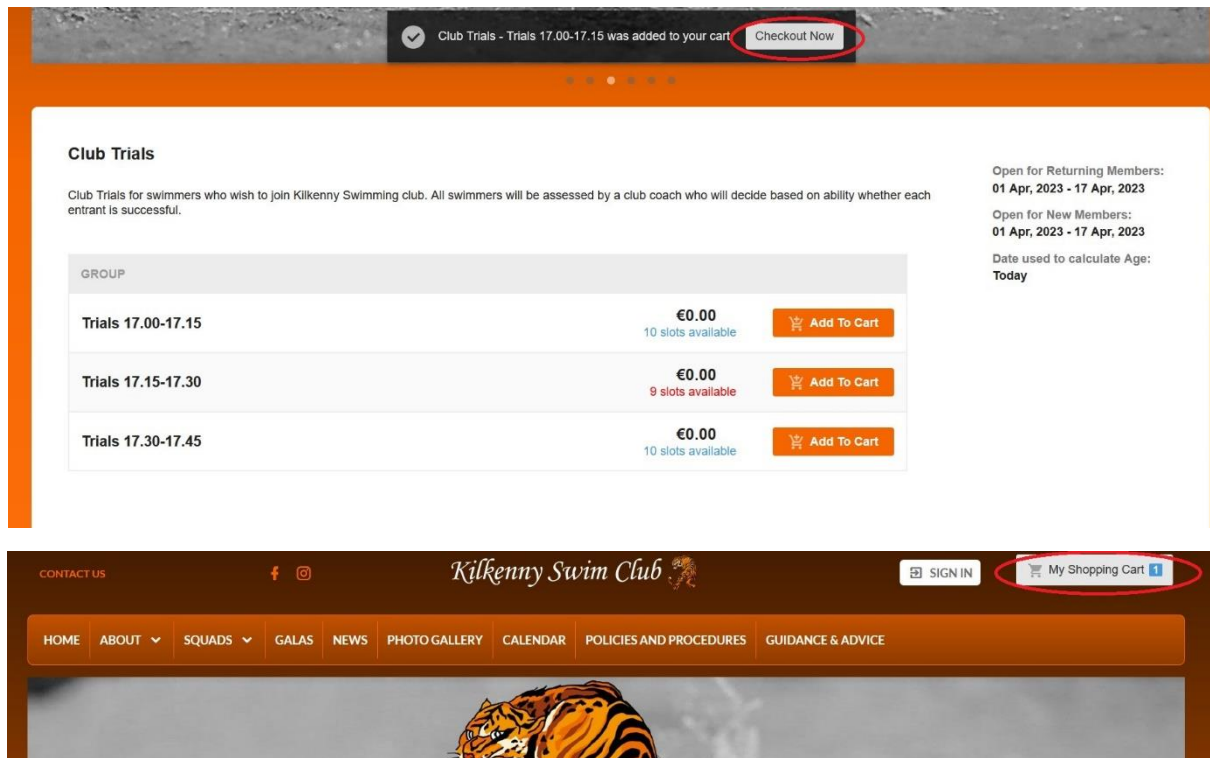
Club Trials - Trials 17.00-17.15 was added to your cart Checkout Now

Club Trials

Club Trials for swimmers who wish to join Kilkenny Swimming club. All swimmers will be assessed by a club coach who will decide based on ability whether each entrant is successful.

Open for Returning Members:
01 Apr, 2023 - 17 Apr, 2023

Open for New Members:
01 Apr, 2023 - 17 Apr, 2023

Date used to calculate Age:
Today

| GROUP | | |
|---|---|---|
| Trials 17.00-17.15 | €0.00 10 slots available | Add To Cart |
| Trials 17.15-17.30 | €0.00 9 slots available | Add To Cart |
| Trials 17.30-17.45 | €0.00 10 slots available | Add To Cart |

CONTACT US

Kilkenny Swim Club

SIGN IN

My Shopping Cart 1

HOME ABOUT SQUADS GALAS NEWS PHOTO GALLERY CALENDAR POLICIES AND PROCEDURES GUIDANCE & ADVICE